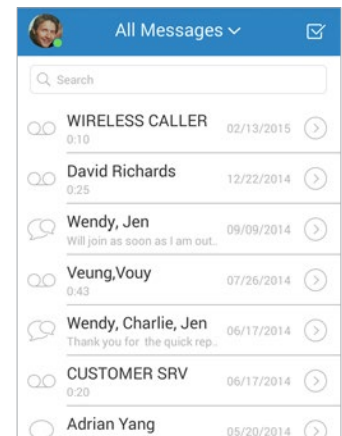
All Messages

Search

WIRELESS CALLER
0:10
02/13/2015

David Richards
0:25
12/22/2014

Wendy, Jen
Will join as soon as I am out..
09/09/2014

Veung,Vouy
0:43
07/26/2014

Wendy, Charlie, Jen
Thank you for the quick rep..
06/17/2014

CUSTOMER SRV
0:20
06/17/2014

Adrian Yang
05/20/2014